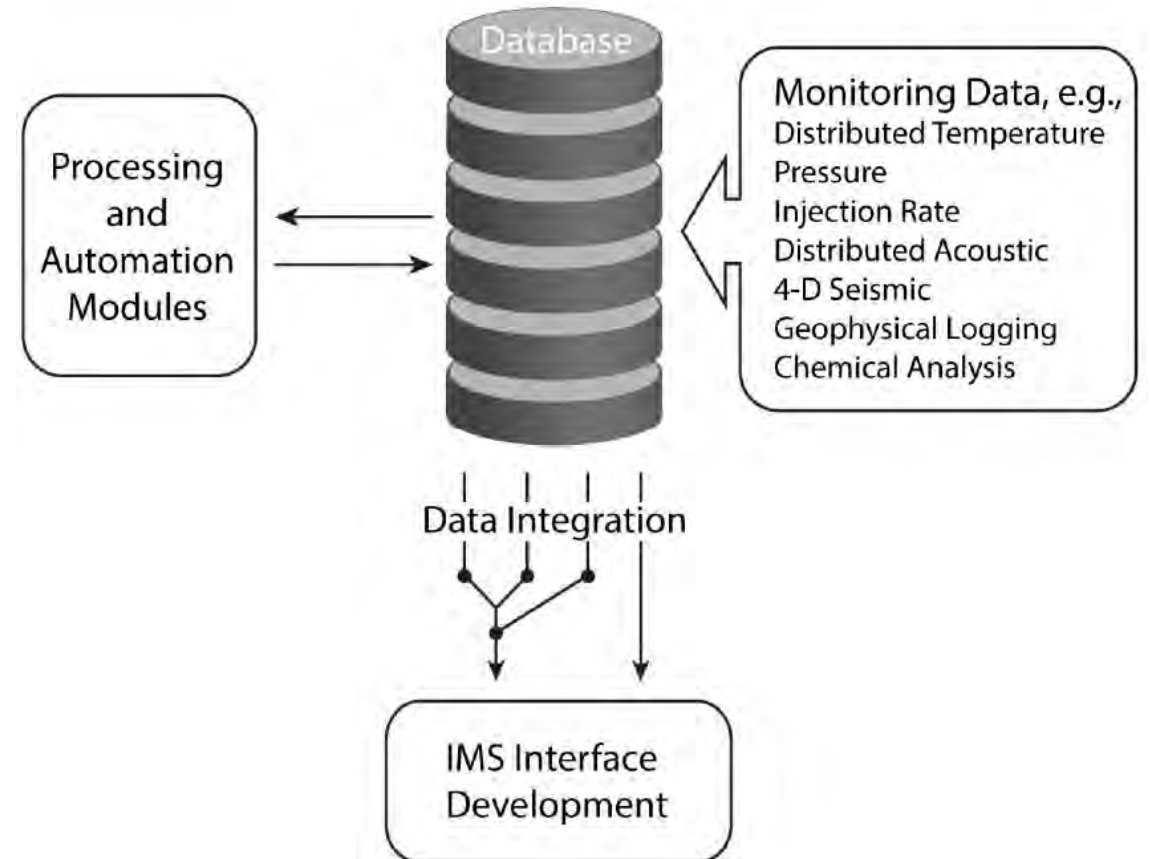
Database

Processing and Automation Modules

Monitoring Data, e.g.,
Distributed Temperature
Pressure
Injection Rate
Distributed Acoustic
4-D Seismic
Geophysical Logging
Chemical Analysis

Data Integration

IMS Interface Development